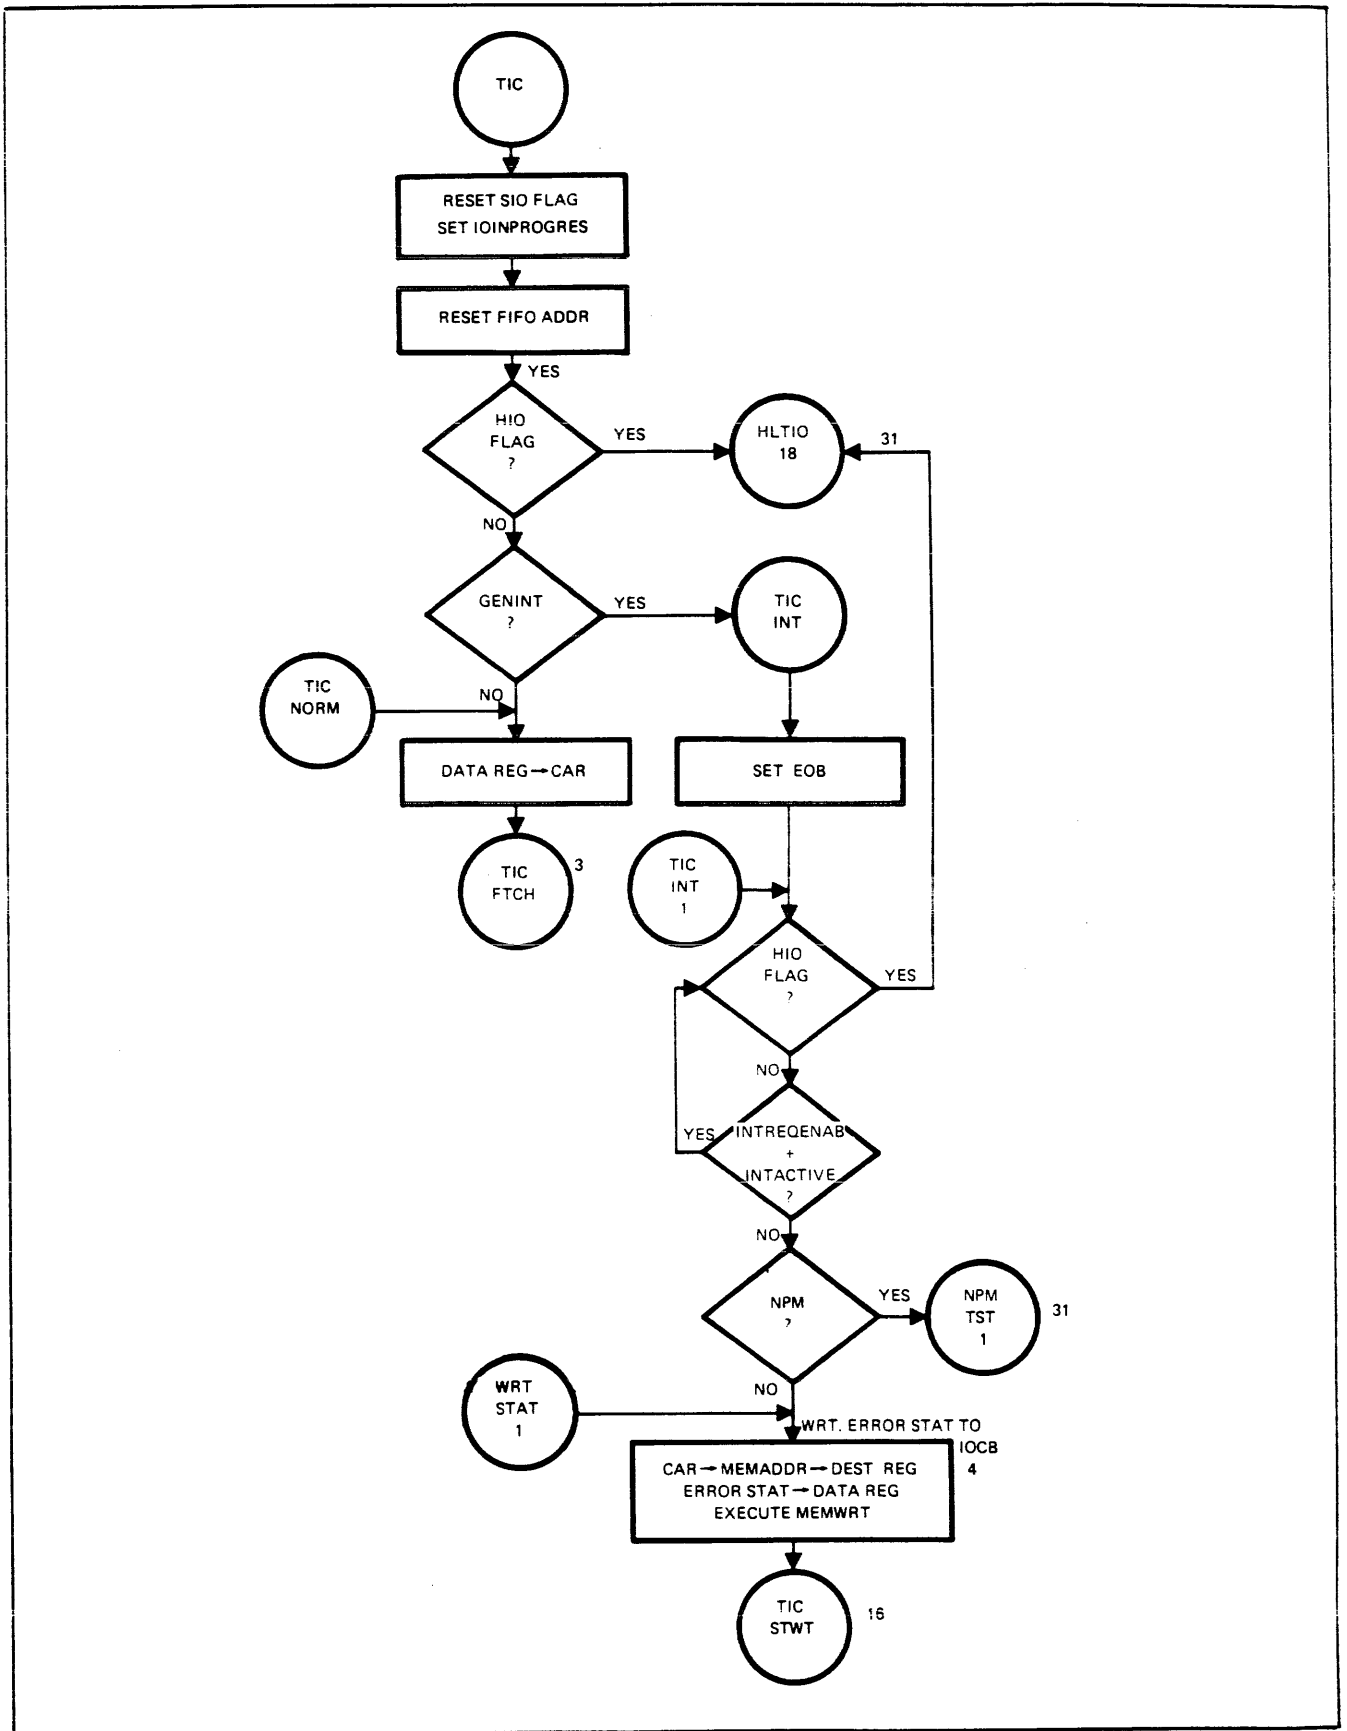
TIC

RESET SIO FLAG
SET IOINPROGRES

RESET FIFO ADDR

YES

HIO FLAG ?

YES

HLTIO 18

31

NO

GENINT ?

YES

TIC INT

TIC NORM

NO

DATA REG → CAR

SET EOB

TIC FTCH

3

TIC INT 1

HIO FLAG ?

YES

NO

YES

INTREQENAB + INTACTIVE ?

NO

NPM ?

YES

NPM TST 1

31

WRT STAT 1

NO

WRT. ERROR STAT TO IOCB

4

CAR → MEMADDR → DEST REG
ERROR STAT → DATA REG
EXECUTE MEMWRT

TIC STWT

16